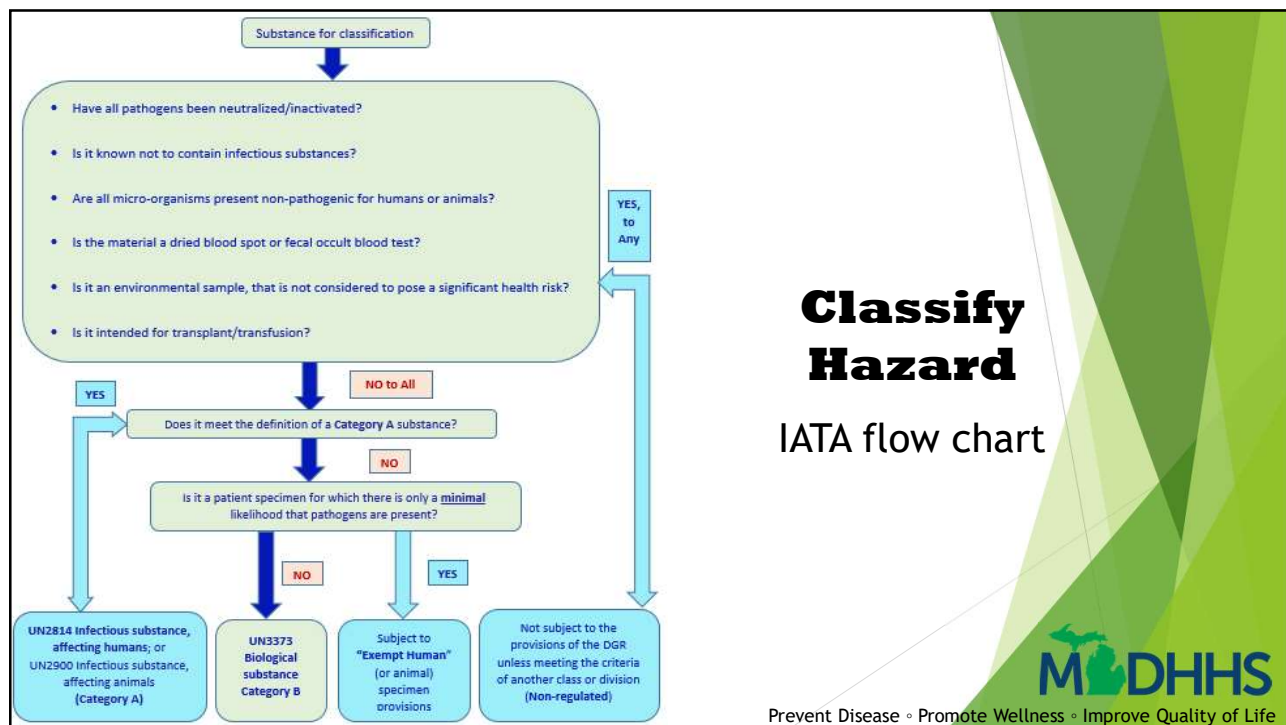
Substance for classification

• Have all pathogens been neutralized/inactivated?

• Is it known not to contain infectious substances?

• Are all micro-organisms present non-pathogenic for humans or animals?

• Is the material a dried blood spot or fecal occult blood test?

• Is it an environmental sample, that is not considered to pose a significant health risk?

• Is it intended for transplant/transfusion?

YES, to Any

NO to All

YES

Does it meet the definition of a Category A substance?

NO

Is it a patient specimen for which there is only a minimal likelihood that pathogens are present?

NO

YES

UN2814 Infectious substance, affecting humans; or UN2900 Infectious substance, affecting animals (Category A)

UN3373 Biological substance Category B

Subject to "Exempt Human" (or animal) specimen provisions

Not subject to the provisions of the DGR unless meeting the criteria of another class or division (Non-regulated)

Classify Hazard

IATA flow chart

MDHHS

Prevent Disease ◦ Promote Wellness ◦ Improve Quality of Life